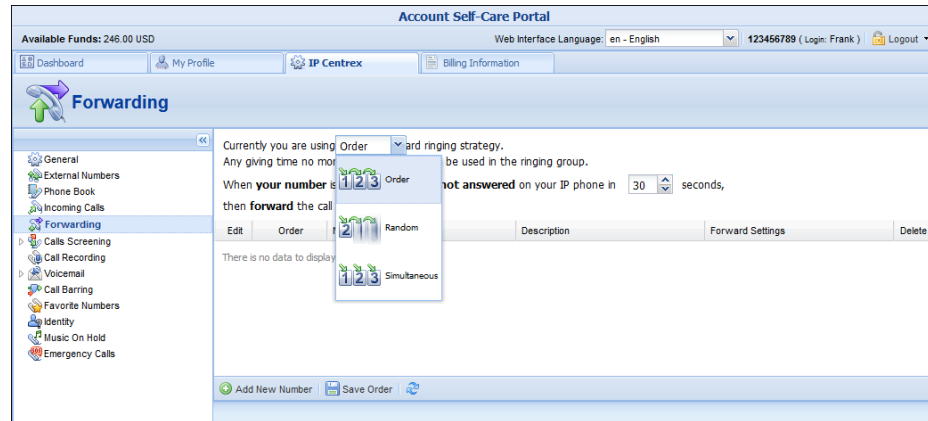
Account Self-Care Portal

Available Funds: 246.00 USD

Web Interface Language: en - English

123456789 ( Login: Frank ) Logout

Dashboard | My Profile | IP Centrex | Billing Information

Forwarding

General
External Numbers
Phone Book
Incoming Calls
Forwarding
Calls Screening
Call Recording
Voicemail
Call Barring
Favorite Numbers
Identity
Music On Hold
Emergency Calls

Currently you are using Order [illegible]ard ringing strategy.
Any giving time no mo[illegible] be used in the ringing group.
When your number is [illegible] not answered on your IP phone in 30 seconds,
then forward the call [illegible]

123 Order
2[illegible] Random
123 Simultaneous

| Edit | Order | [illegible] | Description | Forward Settings | Delete |
|---|---|---|---|---|---|

There is no data to display

Add New Number | Save Order